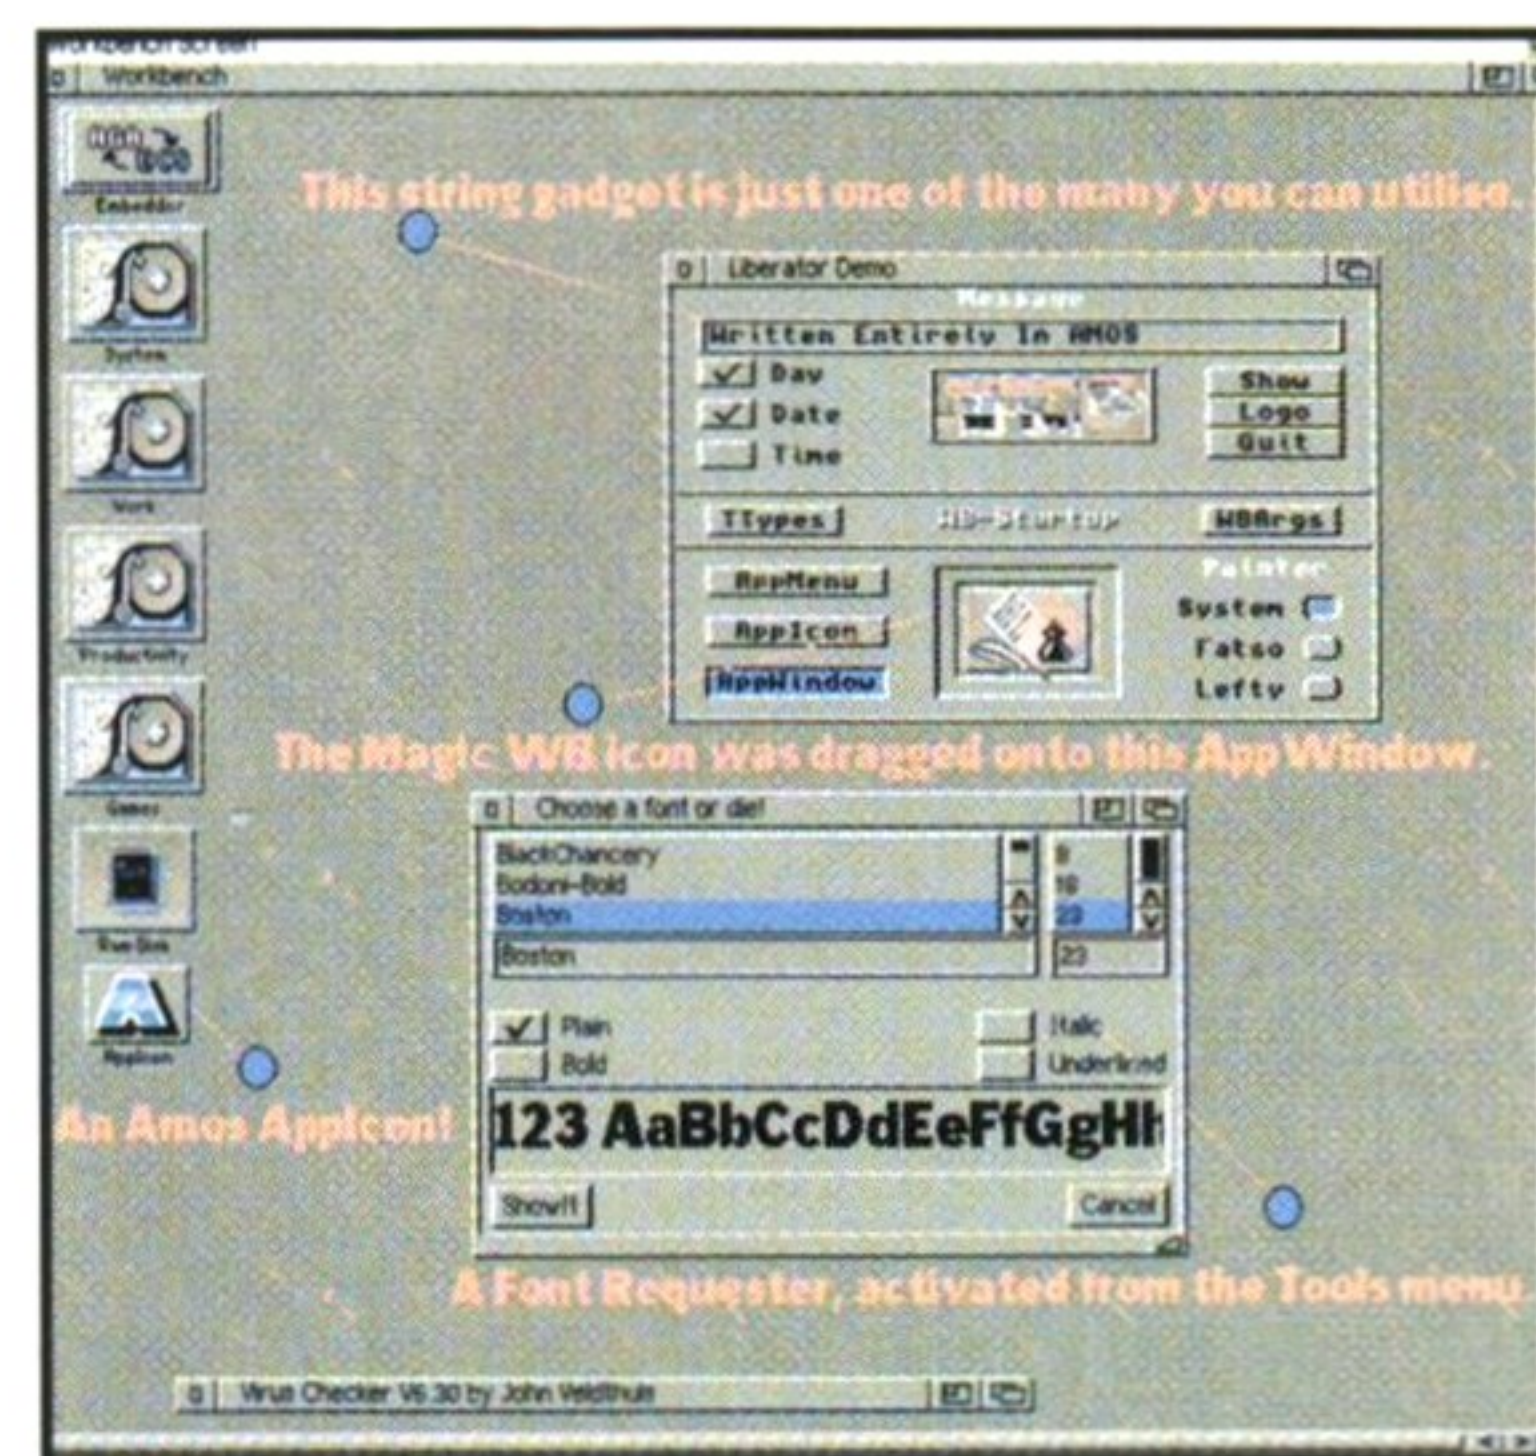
Workbench Screen
Workbench

Embedder

This string gadget is just one of the many you can utilise.

System

Liberator Demo
Message
Written Entirely In AMOS
Day
Date
Time
Show
Logo
Quit
TTypes
WB-Startup
WBArgs
AppMenu
AppIcon
AppWindow
Pointer
System
Fatso
Lefty

Work

Productivity

Games

The Magic WB icon was dragged onto this App Window.

Choose a font or die!
BlackChancery
Bodoni-Bold
Boston
8
18
23
Boston
23
Plain
Italic
Bold
Underlined
123 AaBbCcDdEeFfGgHh
ShowIt
Cancel

Run Stick

AppIcon

An Amos AppIcon!

A Font Requester, activated from the Tools menu

Virus Checker V6.30 by John Veldthuis